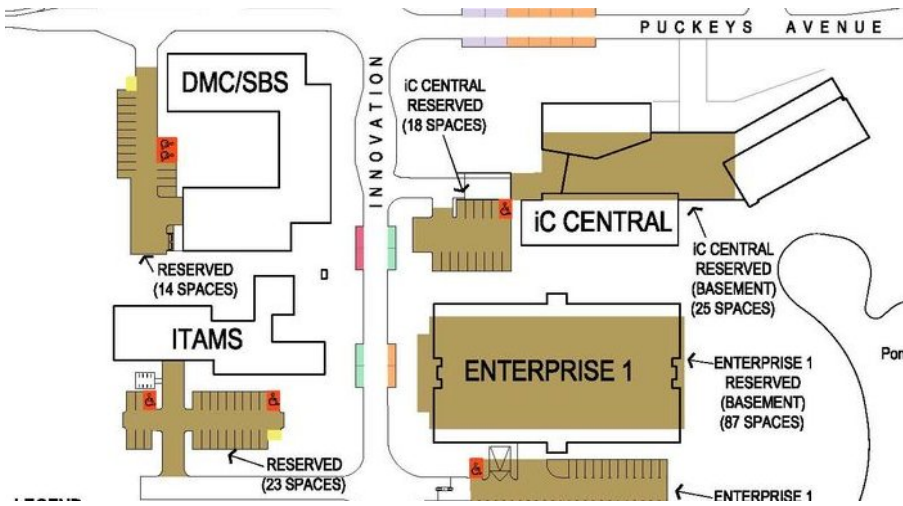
PUCKEYS AVENUE

INNOVATION

DMC/SBS

iC CENTRAL RESERVED (18 SPACES)

iC CENTRAL

iC CENTRAL RESERVED (BASEMENT) (25 SPACES)

RESERVED (14 SPACES)

D

ITAMS

ENTERPRISE 1

ENTERPRISE 1 RESERVED (BASEMENT) (87 SPACES)

Pon

RESERVED (23 SPACES)

ENTERPRISE 1

LEGEND